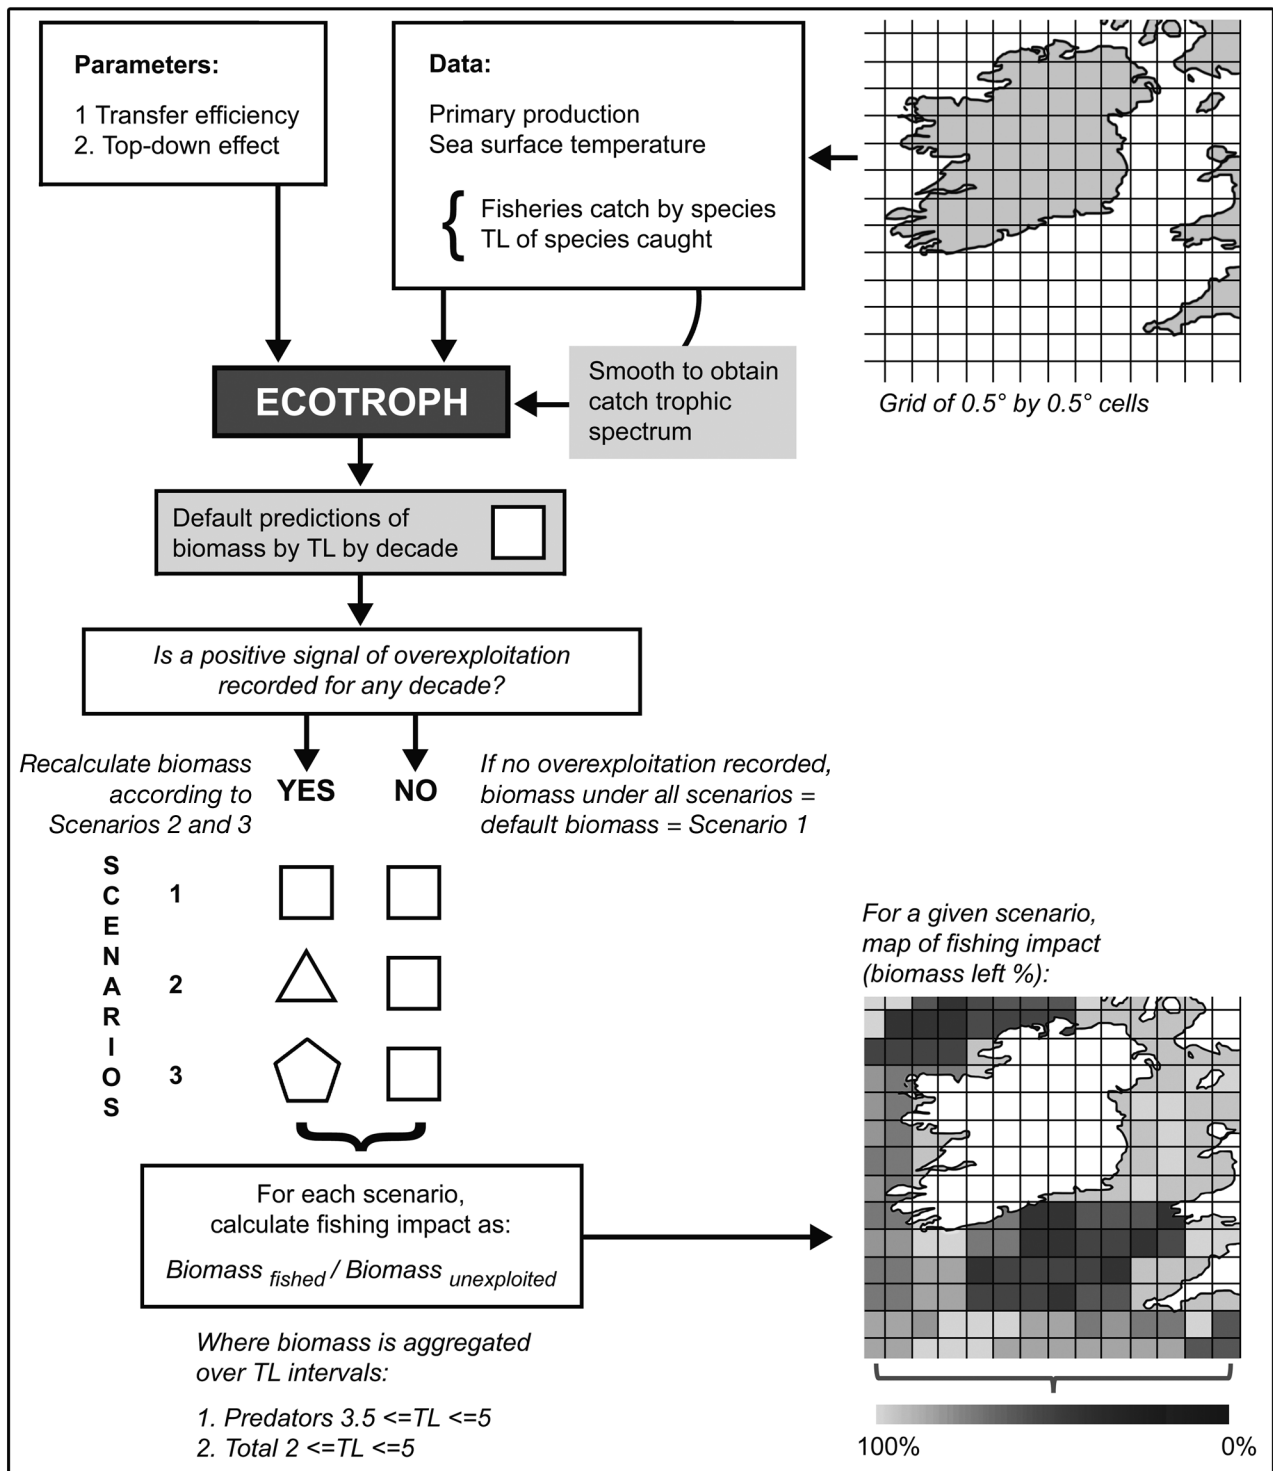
**Parameters:**

1 Transfer efficiency
2. Top-down effect

**Data:**

Primary production
Sea surface temperature

Fisheries catch by species
TL of species caught

Grid of 0.5° by 0.5° cells

ECOTROPH

Smooth to obtain catch trophic spectrum

Default predictions of biomass by TL by decade

Is a positive signal of overexploitation recorded for any decade?

Recalculate biomass according to Scenarios 2 and 3

YES

NO

If no overexploitation recorded, biomass under all scenarios = default biomass = Scenario 1

SCENARIOS

1

2

3

For a given scenario, map of fishing impact (biomass left %):

For each scenario, calculate fishing impact as:

$Biomass_{fished} / Biomass_{unexploited}$

Where biomass is aggregated over TL intervals:

1. Predators 3.5 <=TL <=5
2. Total 2 <=TL <=5

100%

0%